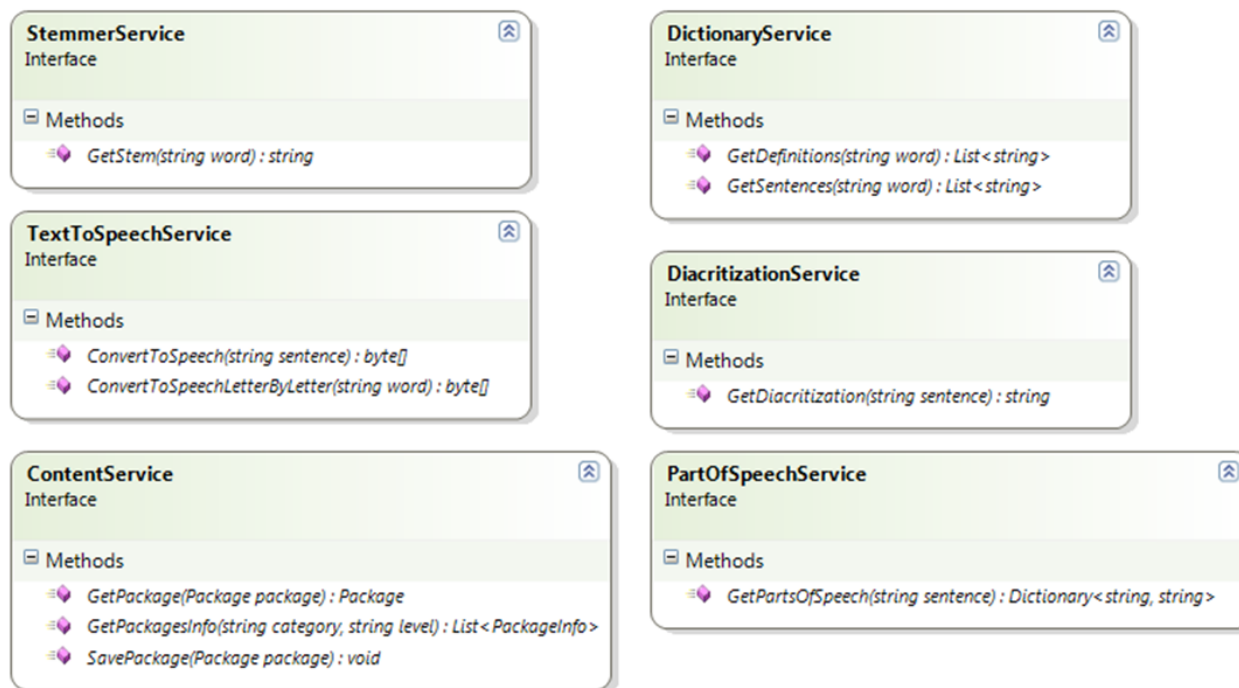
StemmerService
Interface

Methods
GetStem(string word) : string

TextToSpeechService
Interface

Methods
ConvertToSpeech(string sentence) : byte[]
ConvertToSpeechLetterByLetter(string word) : byte[]

ContentService
Interface

Methods
GetPackage(Package package) : Package
GetPackagesInfo(string category, string level) : List<PackageInfo>
SavePackage(Package package) : void

DictionaryService
Interface

Methods
GetDefinitions(string word) : List<string>
GetSentences(string word) : List<string>

DiacritizationService
Interface

Methods
GetDiacritization(string sentence) : string

PartOfSpeechService
Interface

Methods
GetPartsOfSpeech(string sentence) : Dictionary<string, string>